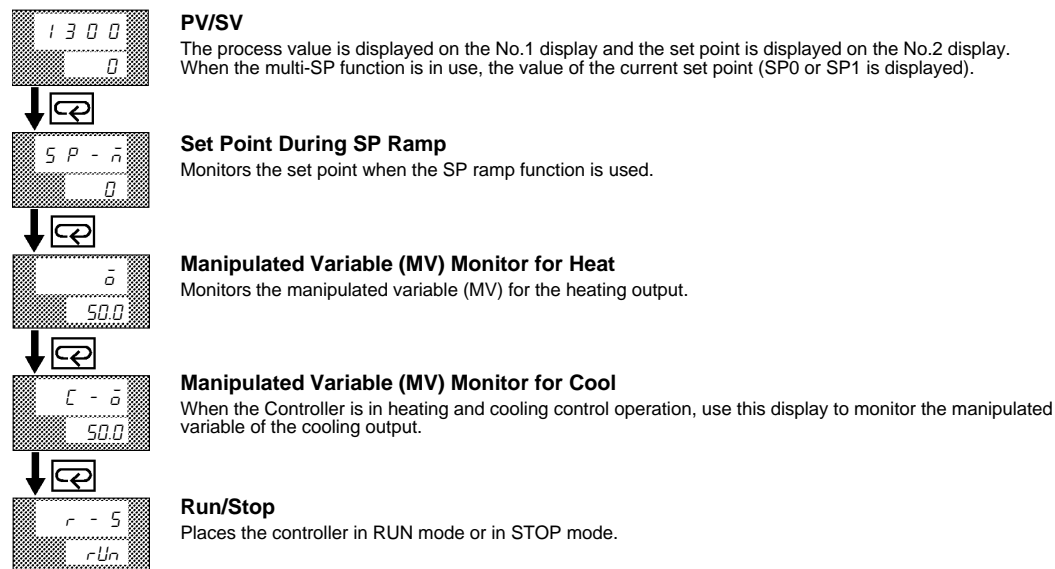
1300
0

PV/SV
The process value is displayed on the No.1 display and the set point is displayed on the No.2 display. When the multi-SP function is in use, the value of the current set point (SP0 or SP1 is displayed).

SP-m
0

Set Point During SP Ramp
Monitors the set point when the SP ramp function is used.

o
50.0

Manipulated Variable (MV) Monitor for Heat
Monitors the manipulated variable (MV) for the heating output.

C-o
50.0

Manipulated Variable (MV) Monitor for Cool
When the Controller is in heating and cooling control operation, use this display to monitor the manipulated variable of the cooling output.

r-S
rUn

Run/Stop
Places the controller in RUN mode or in STOP mode.